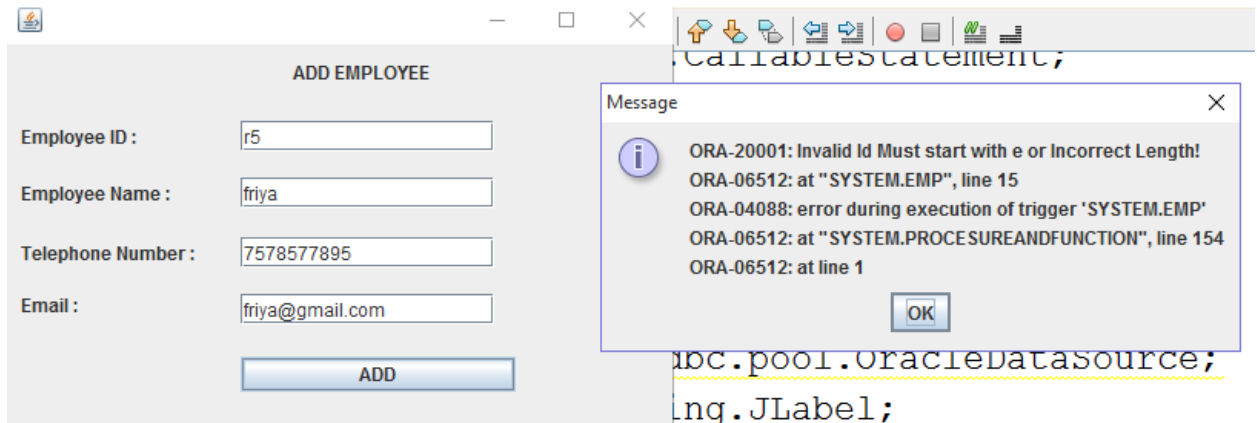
ADD EMPLOYEE

Employee ID : r5

Employee Name : friya

Telephone Number : 7578577895

Email : friya@gmail.com

ADD

.CallableStatement;

Message

ORA-20001: Invalid Id Must start with e or Incorrect Length!
ORA-06512: at "SYSTEM.EMP", line 15
ORA-04088: error during execution of trigger 'SYSTEM.EMP'
ORA-06512: at "SYSTEM.PROCESUREANDFUNCTION", line 154
ORA-06512: at line 1

OK

dbc.pool.OracleDataSource;

ing.JLabel;